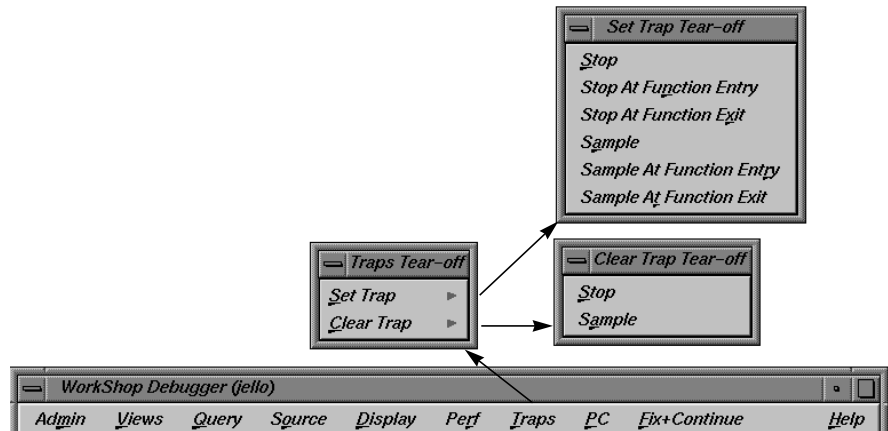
Set Trap Tear-off
Stop
Stop At Function Entry
Stop At Function Exit
Sample
Sample At Function Entry
Sample At Function Exit

Traps Tear-off
Set Trap
Clear Trap

Clear Trap Tear-off
Stop
Sample

WorkShop Debugger (jello)
Admin Views Query Source Display Perf Traps PC Fix+Continue Help